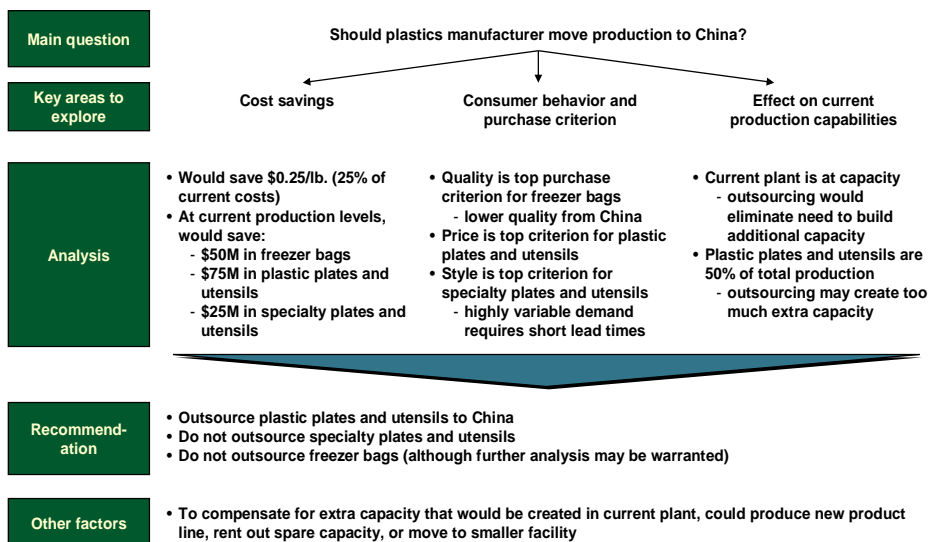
Main question

Should plastics manufacturer move production to China?

Key areas to explore

Cost savings

Consumer behavior and purchase criterion

Effect on current production capabilities

Analysis

• Would save \$0.25/lb. (25% of current costs)
• At current production levels, would save:
- \$50M in freezer bags
- \$75M in plastic plates and utensils
- \$25M in specialty plates and utensils

• Quality is top purchase criterion for freezer bags
- lower quality from China
• Price is top criterion for plastic plates and utensils
• Style is top criterion for specialty plates and utensils
- highly variable demand requires short lead times

• Current plant is at capacity
- outsourcing would eliminate need to build additional capacity
• Plastic plates and utensils are 50% of total production
- outsourcing may create too much extra capacity

Recommendation

• Outsource plastic plates and utensils to China
• Do not outsource specialty plates and utensils
• Do not outsource freezer bags (although further analysis may be warranted)

Other factors

• To compensate for extra capacity that would be created in current plant, could produce new product line, rent out spare capacity, or move to smaller facility